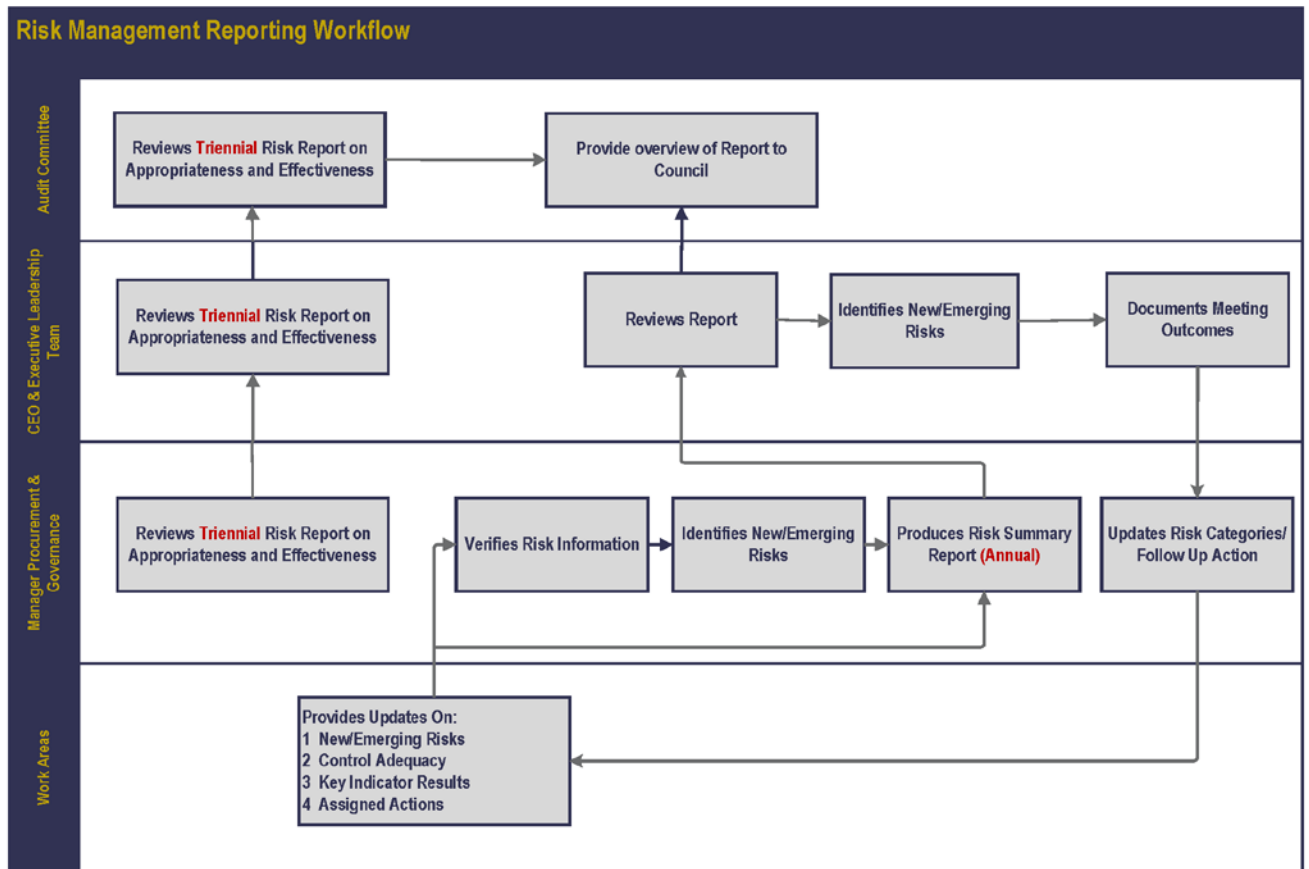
Risk Management Reporting Workflow

Audit Committee

Reviews Triennial Risk Report on Appropriateness and Effectiveness

Provide overview of Report to Council

CEO & Executive Leadership Team

Reviews Triennial Risk Report on Appropriateness and Effectiveness

Reviews Report

Identifies New/Emerging Risks

Documents Meeting Outcomes

Manager Procurement & Governance

Reviews Triennial Risk Report on Appropriateness and Effectiveness

Verifies Risk Information

Identifies New/Emerging Risks

Produces Risk Summary Report (Annual)

Updates Risk Categories/ Follow Up Action

Work Areas

Provides Updates On:
1 New/Emerging Risks
2 Control Adequacy
3 Key Indicator Results
4 Assigned Actions